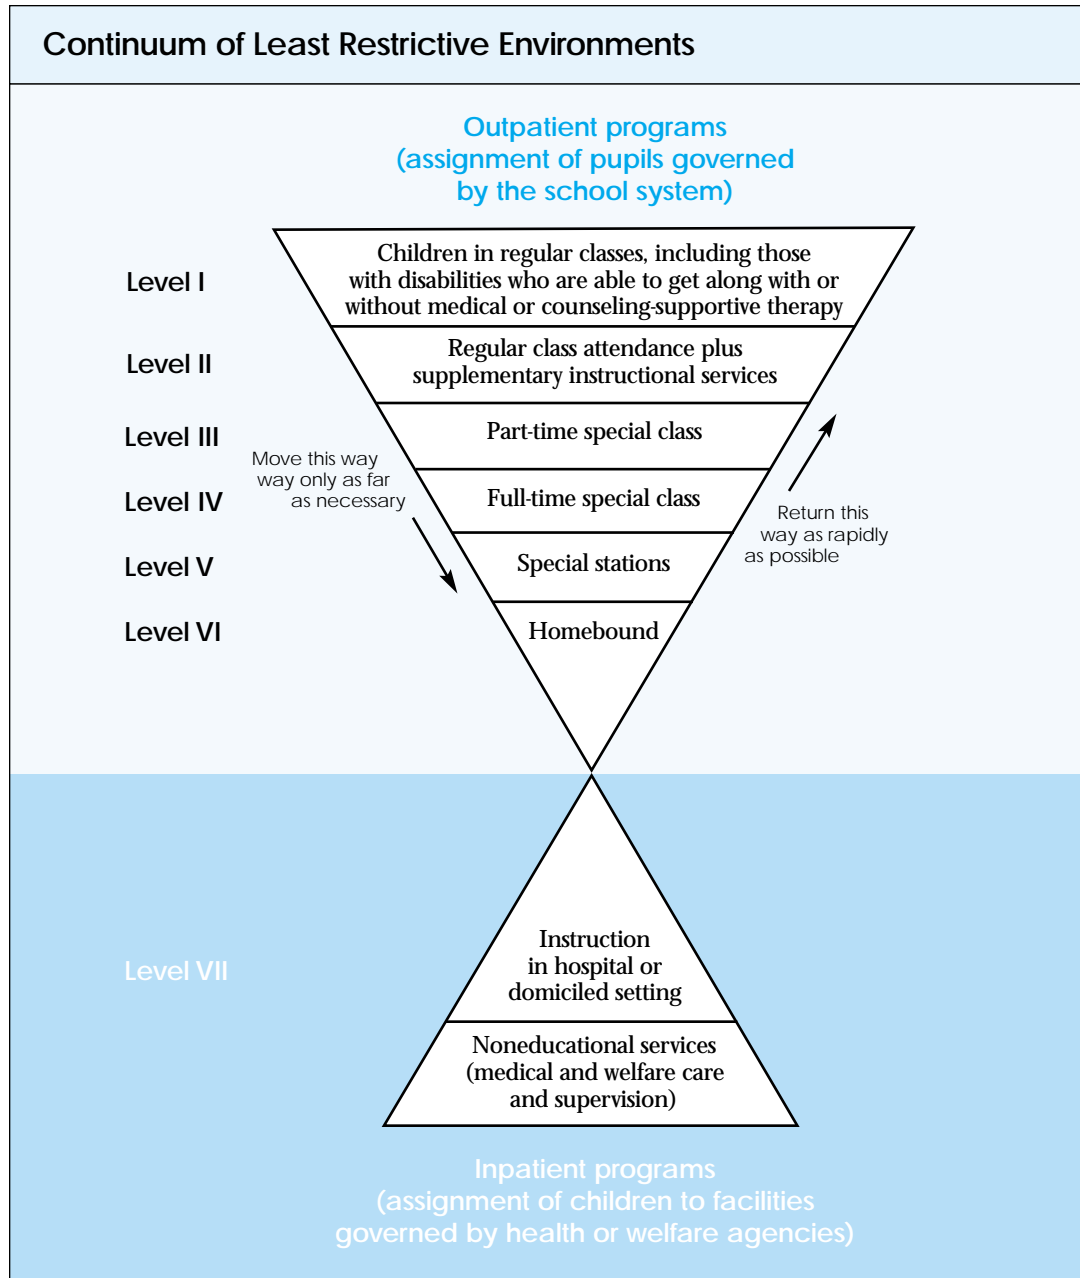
Continuum of Least Restrictive Environments

Outpatient programs (assignment of pupils governed by the school system)

Level I

Children in regular classes, including those with disabilities who are able to get along with or without medical or counseling-supportive therapy

Level II

Regular class attendance plus supplementary instructional services

Level III

Part-time special class

Move this way way only as far as necessary

Level IV

Full-time special class

Return this way as rapidly as possible

Level V

Special stations

Level VI

Homebound

Level VII

Instruction in hospital or domiciled setting

Noneducational services (medical and welfare care and supervision)

Inpatient programs (assignment of children to facilities governed by health or welfare agencies)